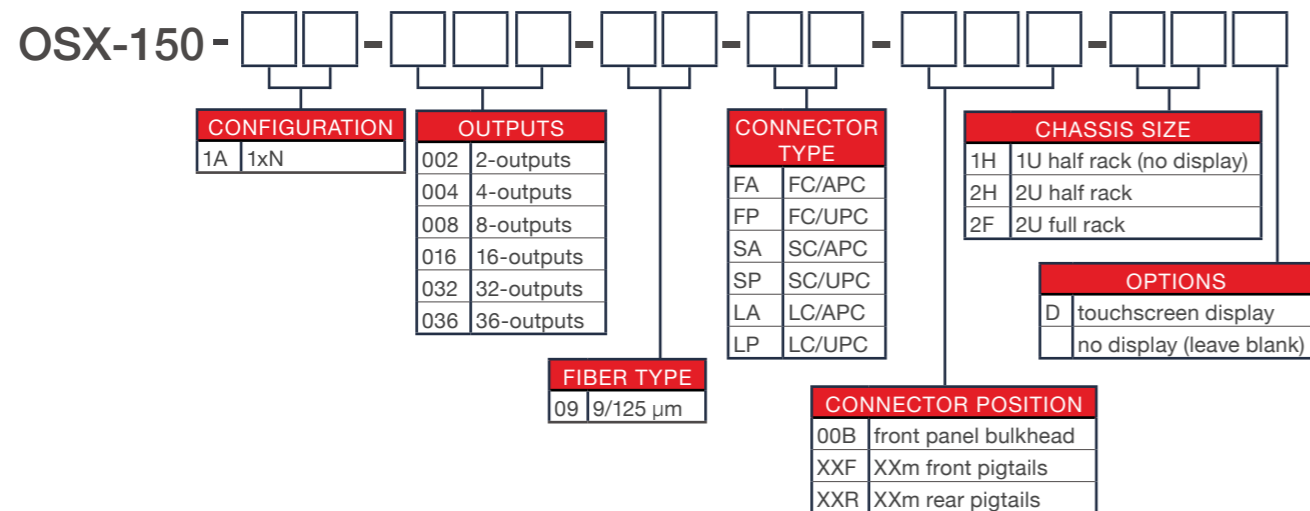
OSX-150 - □□ - □□□ - □□ - □□ - □□□ - □□□

| CONFIGURATION | |
|---|---|
| 1A | 1xN |

| OUTPUTS | |
|---|---|
| 002 | 2-outputs |
| 004 | 4-outputs |
| 008 | 8-outputs |
| 016 | 16-outputs |
| 032 | 32-outputs |
| 036 | 36-outputs |

| FIBER TYPE | |
|---|---|
| 09 | 9/125 μm |

| CONNECTOR TYPE | |
|---|---|
| FA | FC/APC |
| FP | FC/UPC |
| SA | SC/APC |
| SP | SC/UPC |
| LA | LC/APC |
| LP | LC/UPC |

| CONNECTOR POSITION | |
|---|---|
| 00B | front panel bulkhead |
| XXF | XXm front pigtails |
| XXR | XXm rear pigtails |

| CHASSIS SIZE | |
|---|---|
| 1H | 1U half rack (no display) |
| 2H | 2U half rack |
| 2F | 2U full rack |

| OPTIONS | |
|---|---|
| D | touchscreen display |
| | no display (leave blank) |